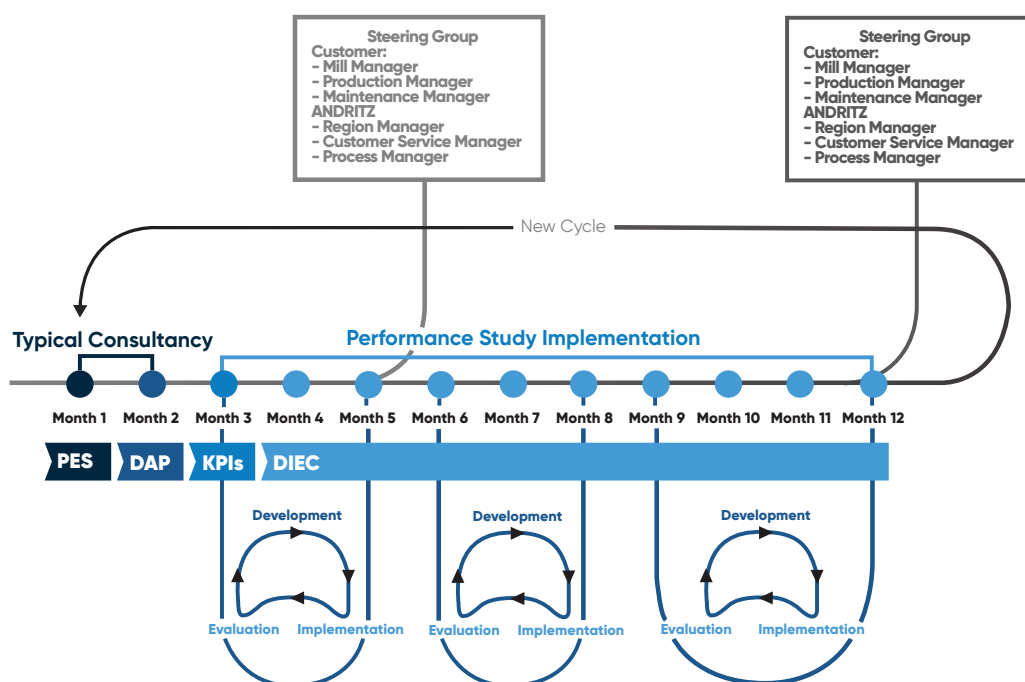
Steering Group
Customer:
- Mill Manager
- Production Manager
- Maintenance Manager
ANDRITZ
- Region Manager
- Customer Service Manager
- Process Manager

Steering Group
Customer:
- Mill Manager
- Production Manager
- Maintenance Manager
ANDRITZ
- Region Manager
- Customer Service Manager
- Process Manager

New Cycle

Typical Consultancy

Performance Study Implementation

Month 1 Month 2 Month 3 Month 4 Month 5 Month 6 Month 7 Month 8 Month 9 Month 10 Month 11 Month 12

PES DAP KPIs DIEC

Development
Evaluation Implementation

Development
Evaluation Implementation

Development
Evaluation Implementation